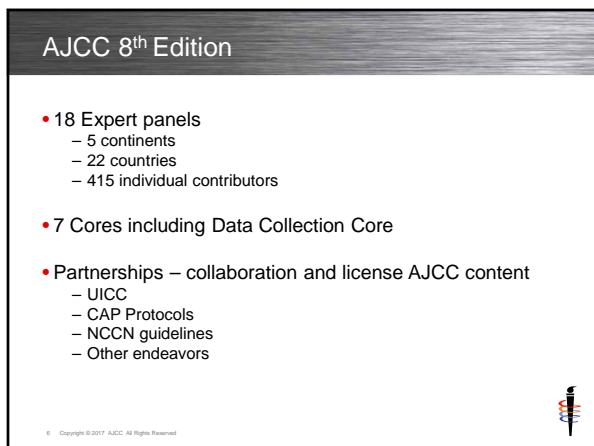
AJCC 8$^{th}$ Edition

• 18 Expert panels
– 5 continents
– 22 countries
– 415 individual contributors

• 7 Cores including Data Collection Core

• Partnerships – collaboration and license AJCC content
– UICC
– CAP Protocols
– NCCN guidelines
– Other endeavors

6 Copyright © 2017 AJCC All Rights Reserved